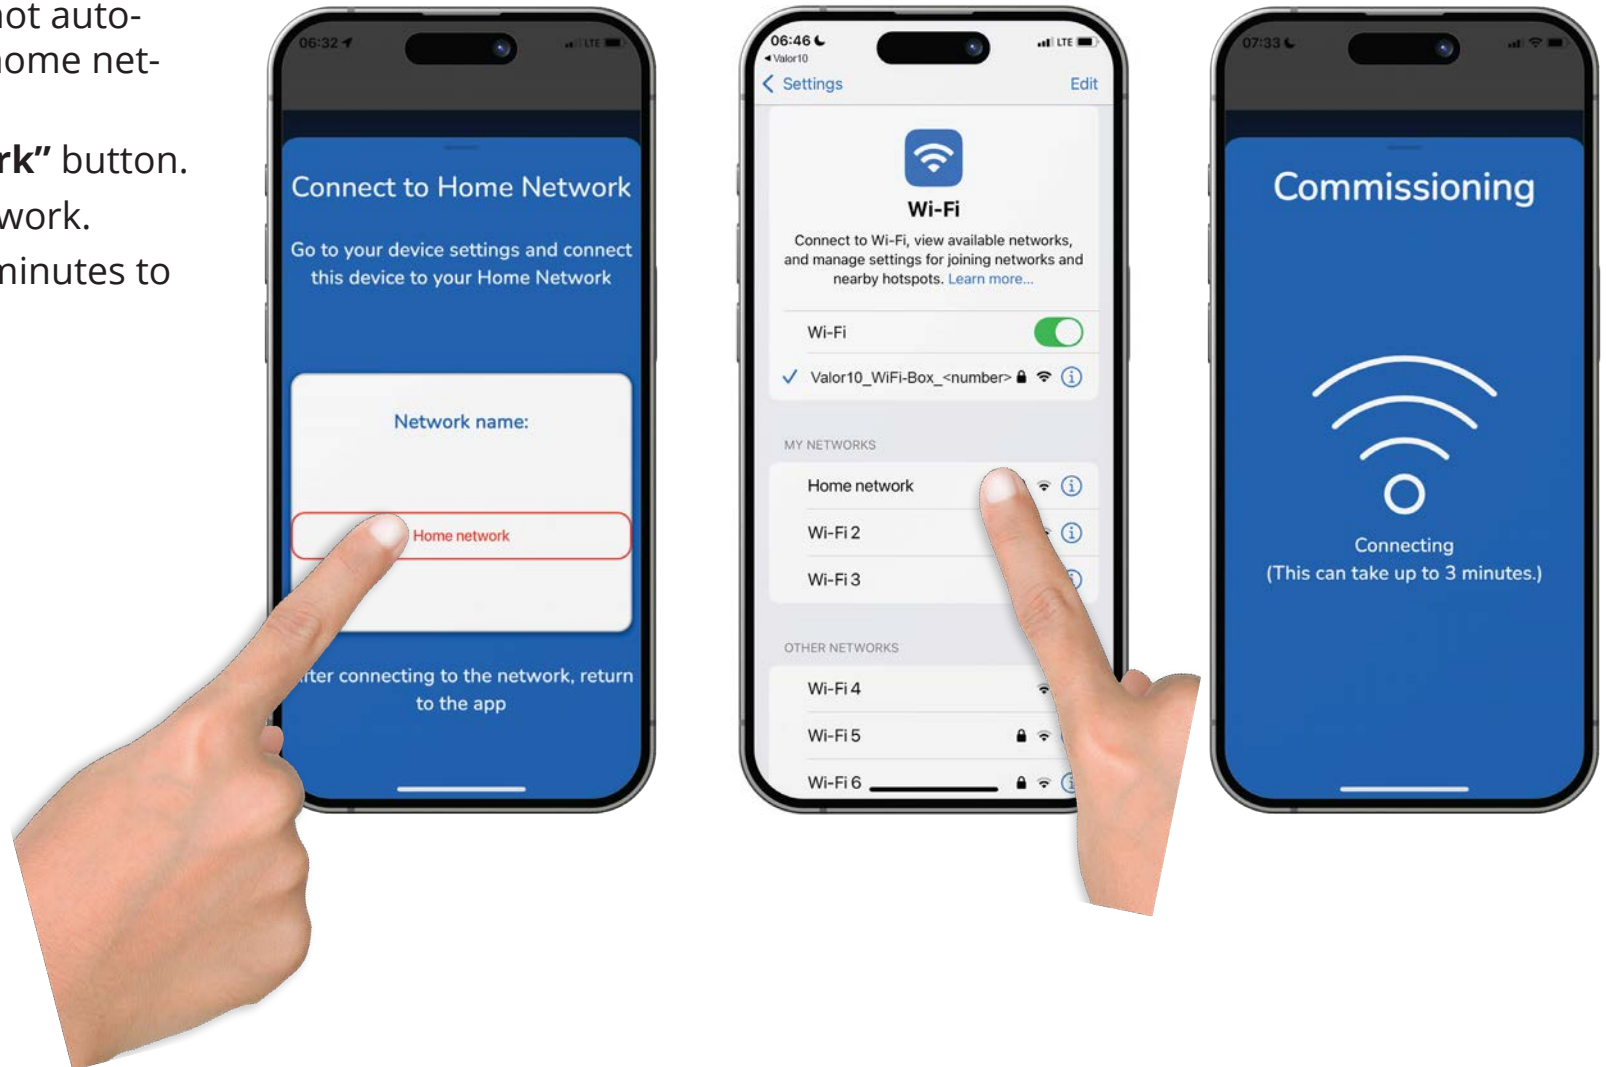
not auto-
ome net-

rk" button.
work.
minutes to

06:32

Connect to Home Network

Go to your device settings and connect this device to your Home Network

Network name:

Home network

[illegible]ter connecting to the network, return to the app

06:46
◂ Valor10
< Settings Edit

Wi-Fi

Connect to Wi-Fi, view available networks, and manage settings for joining networks and nearby hotspots. Learn more...

Wi-Fi

✓ Valor10_WiFi-Box_<number>

MY NETWORKS

Home network

Wi-Fi 2

Wi-Fi 3

OTHER NETWORKS

Wi-Fi 4

Wi-Fi 5

Wi-Fi 6

07:33

Commissioning

Connecting
(This can take up to 3 minutes.)